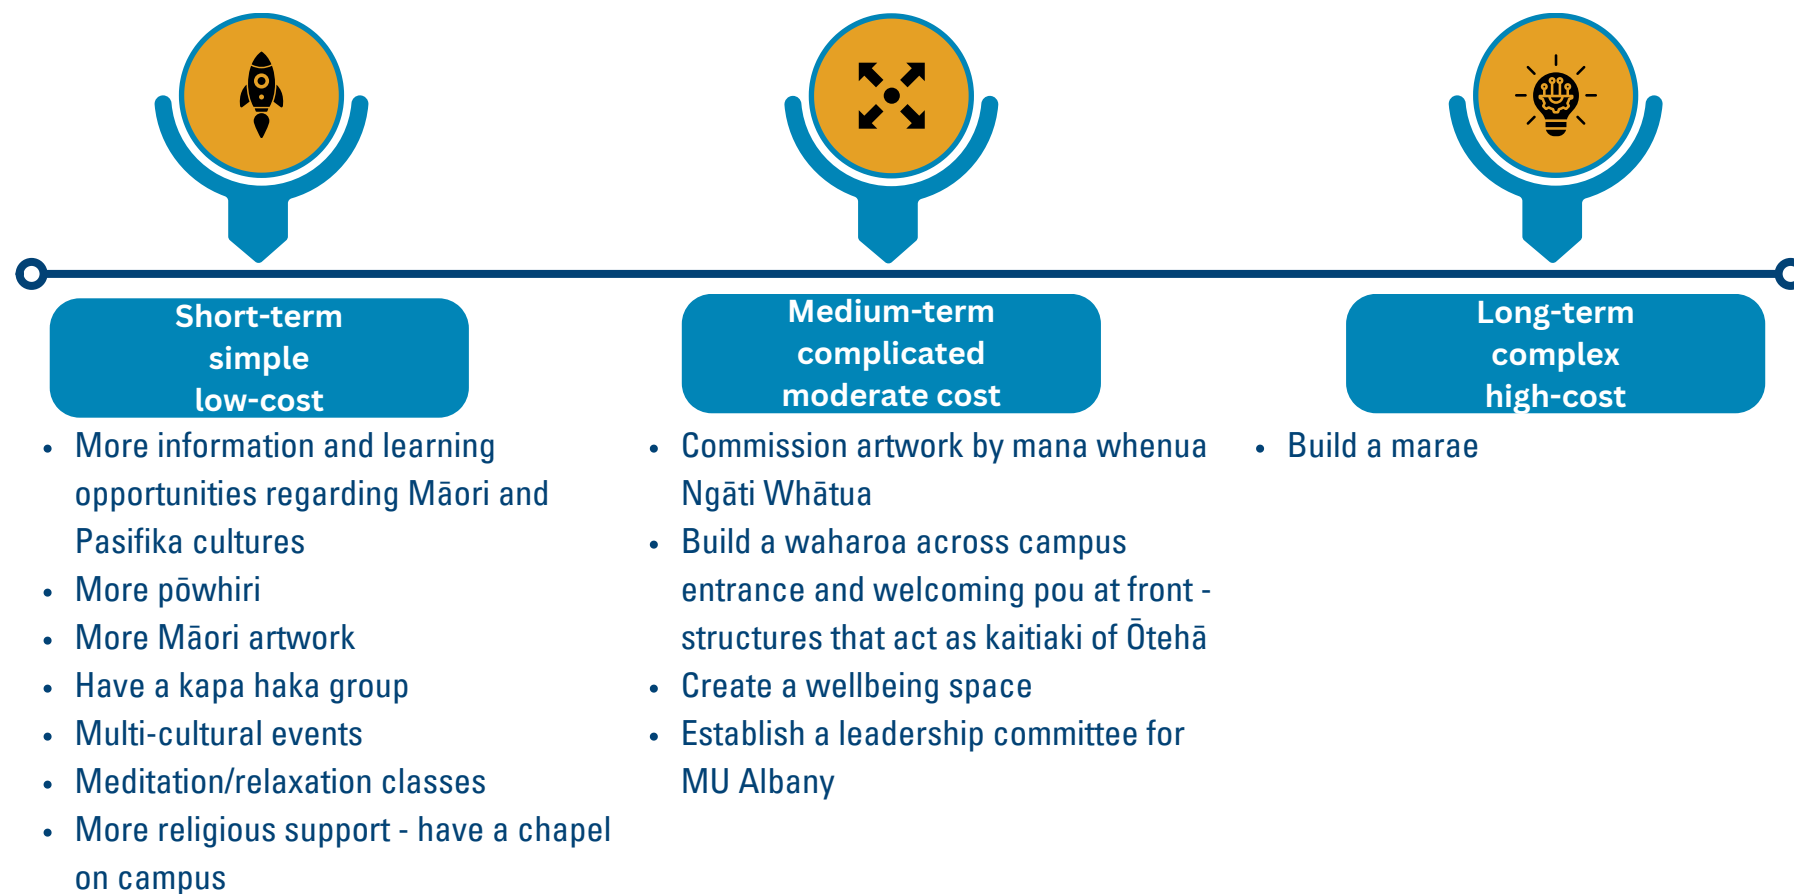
Short-term
simple
low-cost

- More information and learning opportunities regarding Māori and Pasifika cultures
- More pōwhiri
- More Māori artwork
- Have a kapa haka group
- Multi-cultural events
- Meditation/relaxation classes
- More religious support - have a chapel on campus

Medium-term
complicated
moderate cost

- Commission artwork by mana whenua Ngāti Whātua
- Build a waharoa across campus entrance and welcoming pou at front - structures that act as kaitiaki of Ōtehā
- Create a wellbeing space
- Establish a leadership committee for MU Albany

Long-term
complex
high-cost

- Build a marae